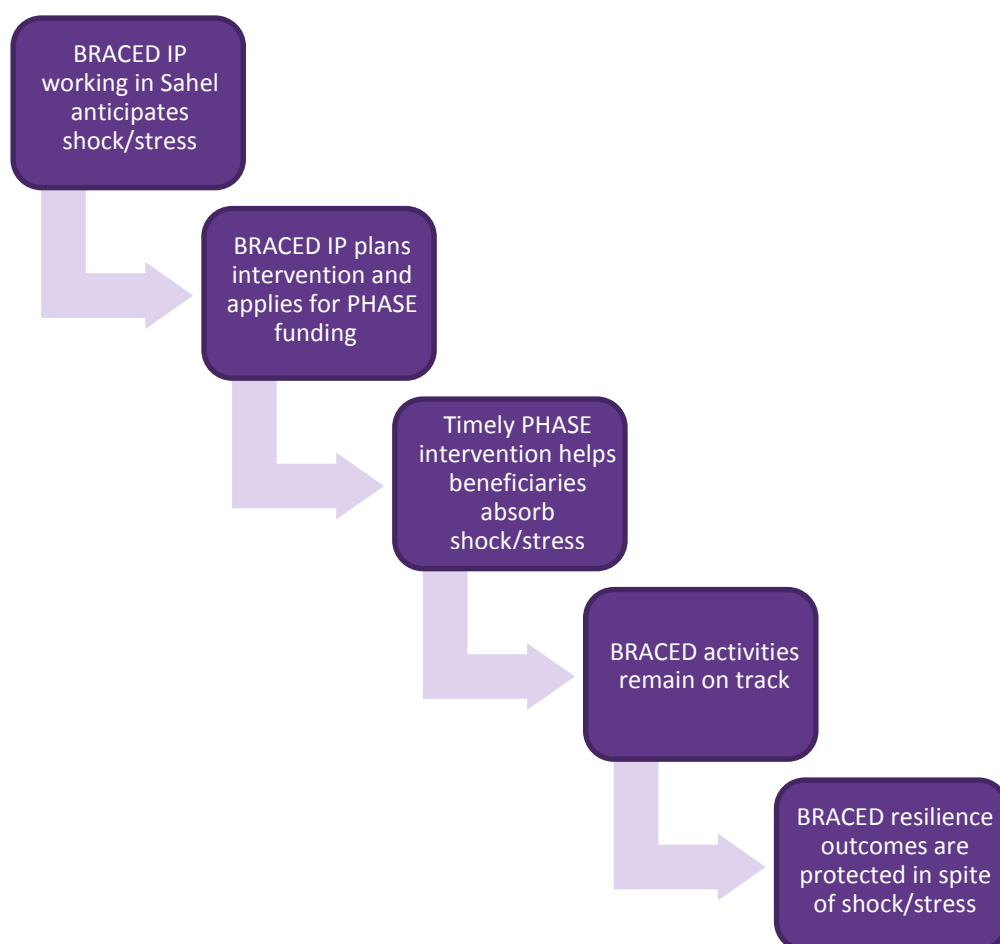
BRACED IP working in Sahel anticipates shock/stress

BRACED IP plans intervention and applies for PHASE funding

Timely PHASE intervention helps beneficiaries absorb shock/stress

BRACED activities remain on track

BRACED resilience outcomes are protected in spite of shock/stress